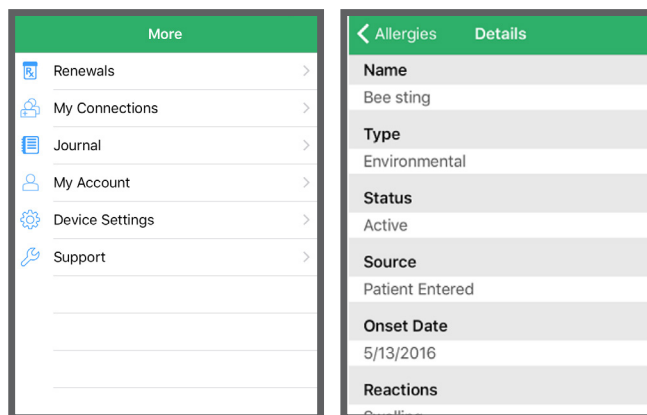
More

Rx Renewals

My Connections

Journal

My Account

Device Settings

Support

Allergies Details

Name

Bee sting

Type

Environmental

Status

Active

Source

Patient Entered

Onset Date

5/13/2016

Reactions

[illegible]